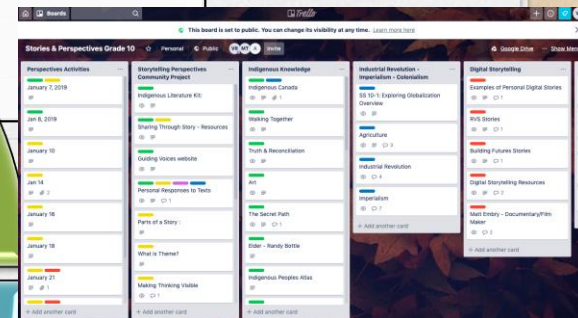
Boards

Trello

This board is set to public. You can change its visibility at any time. Learn more here

Stories & Perspectives Grade 10 | Personal | Public | Invite

Google Drive | Show Menu

Perspectives Activities

January 7, 2019

Jan 8, 2018

January 10

Jan 14

2

January 16

January 18

January 21

1

+ Add another card

Storytelling Perspectives Community Project

Indigenous Literature Kit:

Sharing Through Story - Resources

Guiding Voices website

Personal Responses to Texts

Parts of a Story :

What is Theme?

Making Thinking Visible

1

+ Add another card

Indigenous Knowledge

Indigenous Canada

1

Walking Together

Truth & Reconciliation

Art

The Secret Path

1

Elder - Randy Bottle

Indigenous Peoples Atlas

+ Add another card

Industrial Revolution - Imperialism - Colonialism

SS 10-1: Exploring Globalization Overview

Agriculture

3

Industrial Revolution

4

Imperialism

7

+ Add another card

Digital Storytelling

Examples of Personal Digital Stories

1

RVS Stories

1

Building Futures Stories

1

Digital Storytelling Resources

2

Matt Embry - Documentary/Film Maker

2

+ Add another card